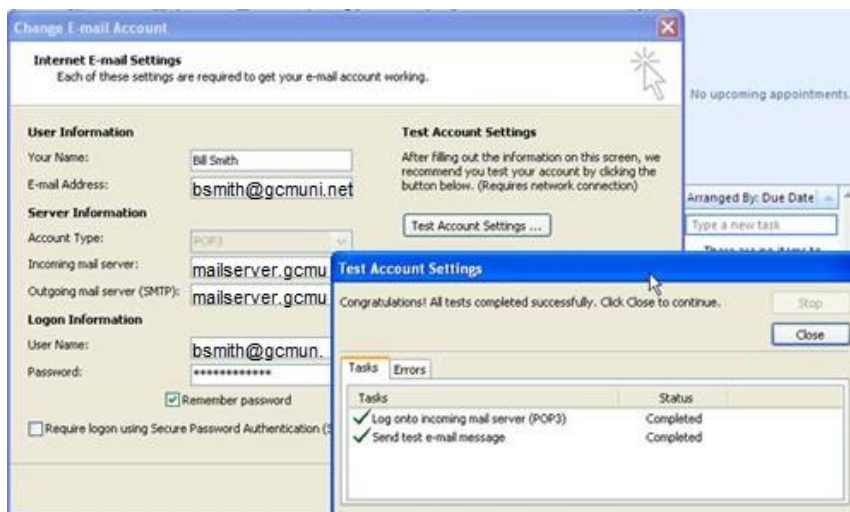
Change E-mail Account

Internet E-mail Settings
Each of these settings are required to get your e-mail account working.

No upcoming appointments.

User Information
Your Name: Bill Smith
E-mail Address: bsmith@gcmuni.net
Server Information
Account Type: POP3
Incoming mail server: mailserver.gcmu
Outgoing mail server (SMTP): mailserver.gcmu
Logon Information
User Name: bsmith@gcmun.
Password: *************
Remember password
Require logon using Secure Password Authentication (S

Test Account Settings
After filling out the information on this screen, we recommend you test your account by clicking the button below. (Requires network connection)
Test Account Settings ...

Arranged By: Due Date
Type a new task

Test Account Settings
Congratulations! All tests completed successfully. Click Close to continue.
Stop
Close
Tasks Errors

| Tasks | Status |
|---|---|
| Log onto incoming mail server (POP3) | Completed |
| Send test e-mail message | Completed |